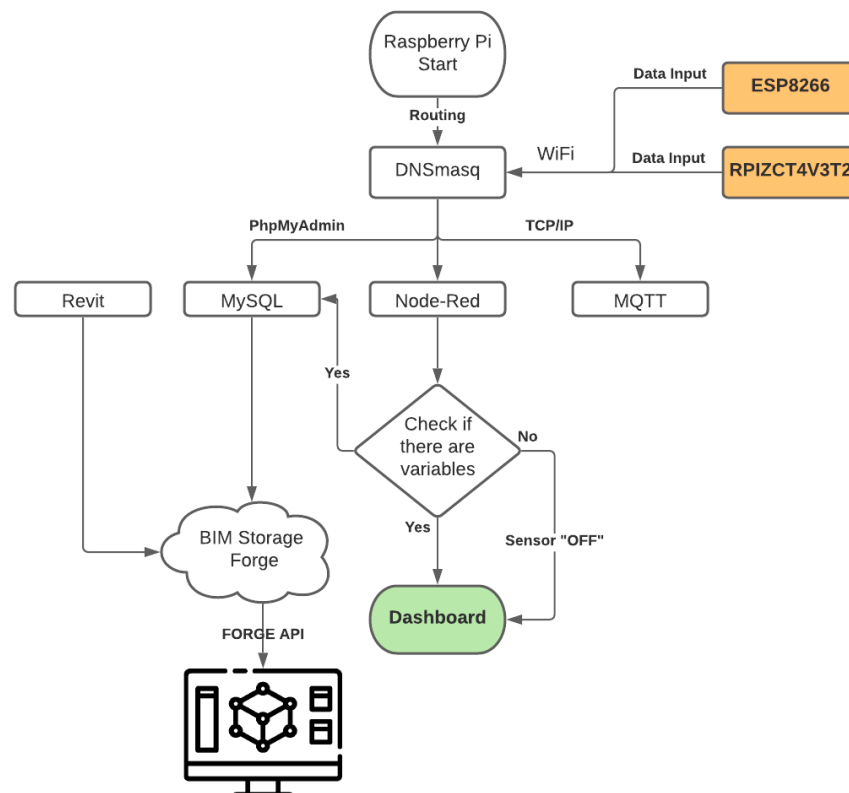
Raspberry Pi Start

Routing

Data Input

ESP8266

WiFi

Data Input

DNSmasq

RPIZCT4V3T2

PhpMyAdmin

TCP/IP

Revit

MySQL

Node-Red

MQTT

Yes

Check if there are variables

No

Yes

Sensor "OFF"

BIM Storage Forge

Dashboard

FORGE API